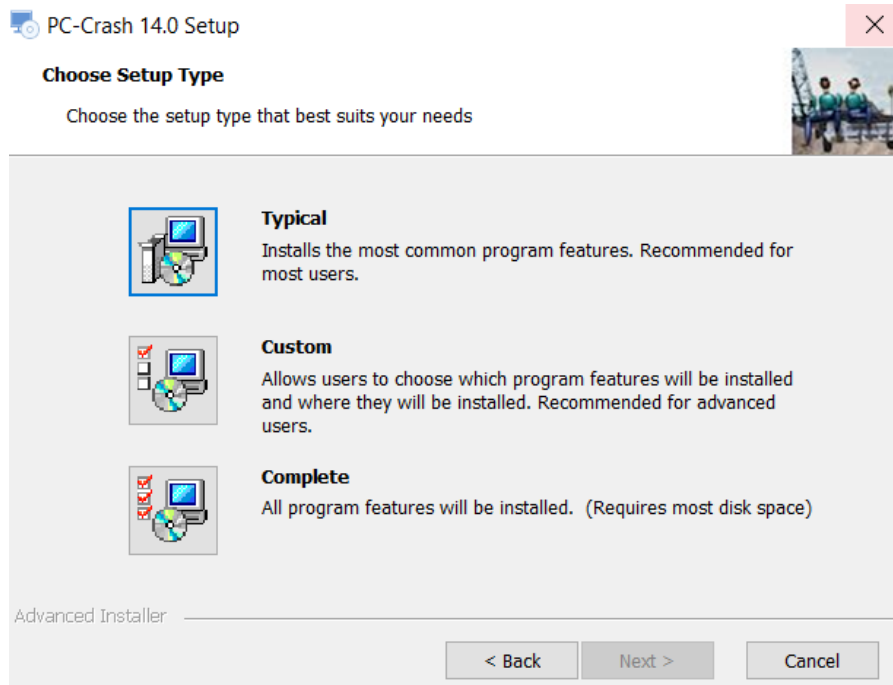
PC-Crash 14.0 Setup

Choose Setup Type

Choose the setup type that best suits your needs

Typical
Installs the most common program features. Recommended for most users.

Custom
Allows users to choose which program features will be installed and where they will be installed. Recommended for advanced users.

Complete
All program features will be installed. (Requires most disk space)

Advanced Installer

< Back

Next >

Cancel